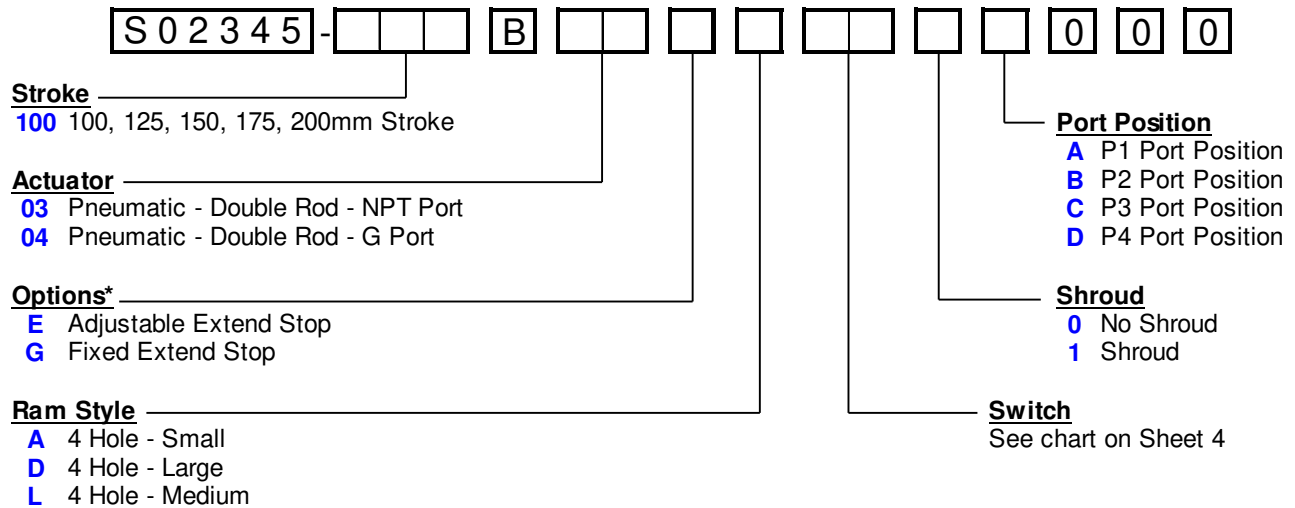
S02345 - B 0 0 0

**Stroke**
100 100, 125, 150, 175, 200mm Stroke

**Actuator**
03 Pneumatic - Double Rod - NPT Port
04 Pneumatic - Double Rod - G Port

**Options***
E Adjustable Extend Stop
G Fixed Extend Stop

**Ram Style**
A 4 Hole - Small
D 4 Hole - Large
L 4 Hole - Medium

**Port Position**
A P1 Port Position
B P2 Port Position
C P3 Port Position
D P4 Port Position

**Shroud**
0 No Shroud
1 Shroud

**Switch**
See chart on Sheet 4